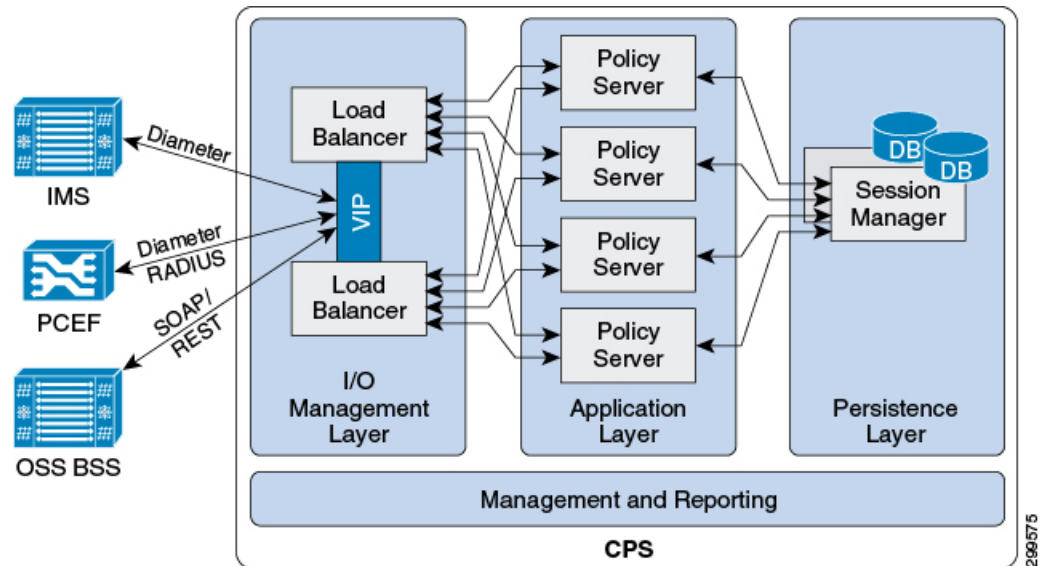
IMS

Diameter

PCEF

Diameter
RADIUS

OSS BSS

SOAP/
REST

Load Balancer

VIP

Load Balancer

I/O Management Layer

Policy Server

Policy Server

Policy Server

Policy Server

Application Layer

DB

DB

Session Manager

Persistence Layer

Management and Reporting

CPS

299575